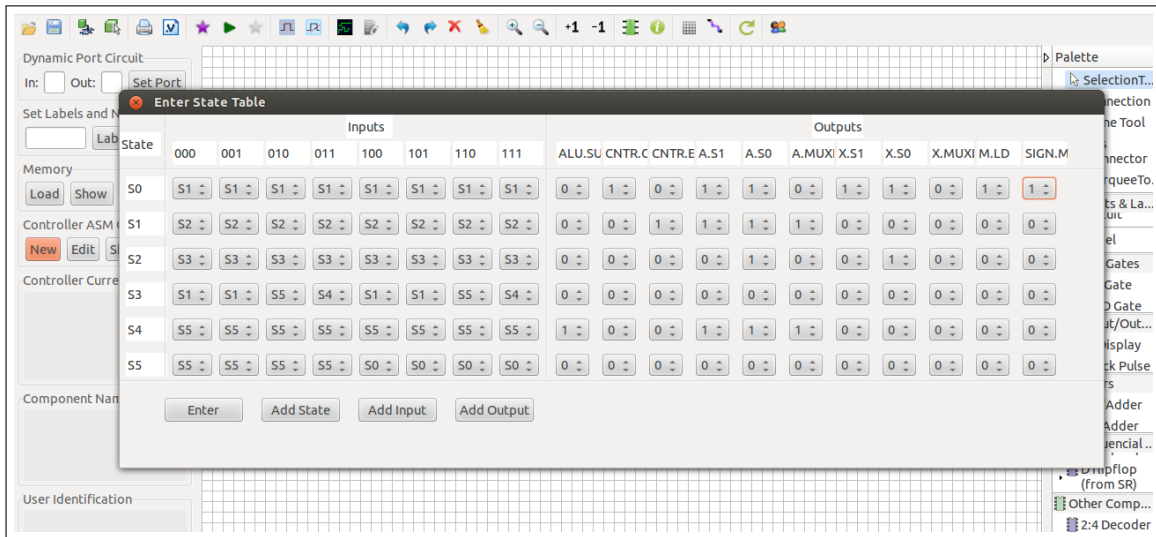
+1 -1

Dynamic Port Circuit
In: Out: Set Port

Set Labels and N
Lab

Memory
Load Show

Controller ASM
New Edit S

Controller Curre

Component Nam

User Identification

Palette
SelectionT...
nnection
ne Tool
nnector
rqueeTo...
s & La...
uit
el
Gates
Gate
D Gate
ut/Out...
isplay
ck Pulse
rs
Adder
Adder
uencial ...
D flipflop (from SR)
Other Comp...
2:4 Decoder

Enter State Table

| State | Inputs 000 | 001 | 010 | 011 | 100 | 101 | 110 | 111 | Outputs ALU.SU | CNTR.C | CNTR.E | A.S1 | A.S0 | A.MUXI | X.S1 | X.S0 | X.MUXI | M.LD | SIGN.M |
|---|---|---|---|---|---|---|---|---|---|---|---|---|---|---|---|---|---|---|---|
| S0 | S1 | S1 | S1 | S1 | S1 | S1 | S1 | S1 | 0 | 1 | 0 | 1 | 1 | 0 | 1 | 1 | 0 | 1 | 1 |
| S1 | S2 | S2 | S2 | S2 | S2 | S2 | S2 | S2 | 0 | 0 | 1 | 1 | 1 | 1 | 0 | 0 | 0 | 0 | 0 |
| S2 | S3 | S3 | S3 | S3 | S3 | S3 | S3 | S3 | 0 | 0 | 0 | 0 | 1 | 0 | 0 | 1 | 0 | 0 | 0 |
| S3 | S1 | S1 | S5 | S4 | S1 | S1 | S5 | S4 | 0 | 0 | 0 | 0 | 0 | 0 | 0 | 0 | 0 | 0 | 0 |
| S4 | S5 | S5 | S5 | S5 | S5 | S5 | S5 | S5 | 1 | 0 | 0 | 1 | 1 | 1 | 0 | 0 | 0 | 0 | 0 |
| S5 | S5 | S5 | S5 | S5 | S0 | S0 | S0 | S0 | 0 | 0 | 0 | 0 | 0 | 0 | 0 | 0 | 0 | 0 | 0 |

Enter Add State Add Input Add Output